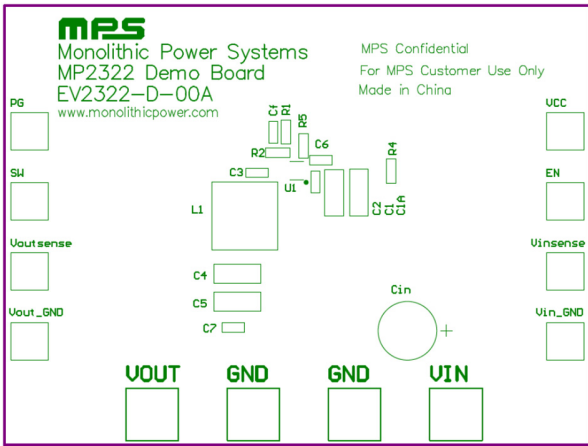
MPS
Monolithic Power Systems
MP2322 Demo Board
EV2322-D-00A
www.monolithicpower.com

MPS Confidential
For MPS Customer Use Only
Made in China

PG
SW
Voutsense
Vout_GND

VCC
EN
Vinsense
Vin_GND

Cf
R1
R5
R2
C6
R4
C3
U1
L1
C2
C1
C1A
C4
C5
C7
Cin
+

VOUT
GND
GND
VIN